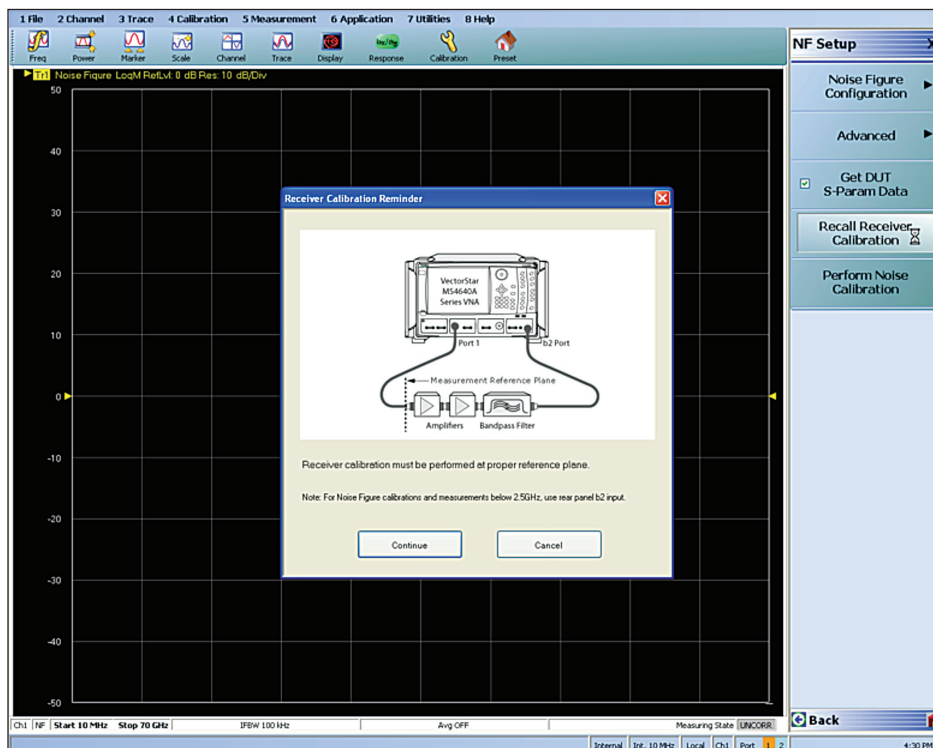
1 File 2 Channel 3 Trace 4 Calibration 5 Measurement 6 Application 7 Utilities 8 Help

Freq Power Marker Scale Channel Trace Display Response Calibration Preset

Tr1 Noise Figure LogM RefLvl: 0 dB Res: 10 dB/Div

50
40
30
20
10
0
-10
-20
-30
-40
-50

Receiver Calibration Reminder

VectorStar MS4640A Series VNA

Port 1

b2 Port

Measurement Reference Plane

Amplifiers Bandpass Filter

Receiver calibration must be performed at proper reference plane.

Note: For Noise Figure calibrations and measurements below 2.5GHz, use rear panel b2 input.

Continue

Cancel

NF Setup

Noise Figure Configuration

Advanced

Get DUT S-Param Data

Recall Receiver Calibration

Perform Noise Calibration

Back

Ch1 NF Start 10 MHz Stop 70 GHz IFBW 100 kHz Avg OFF Measuring State UNCORR

Internal Int. 10 MHz Local Ch1 Port 1 2 4:30 PM